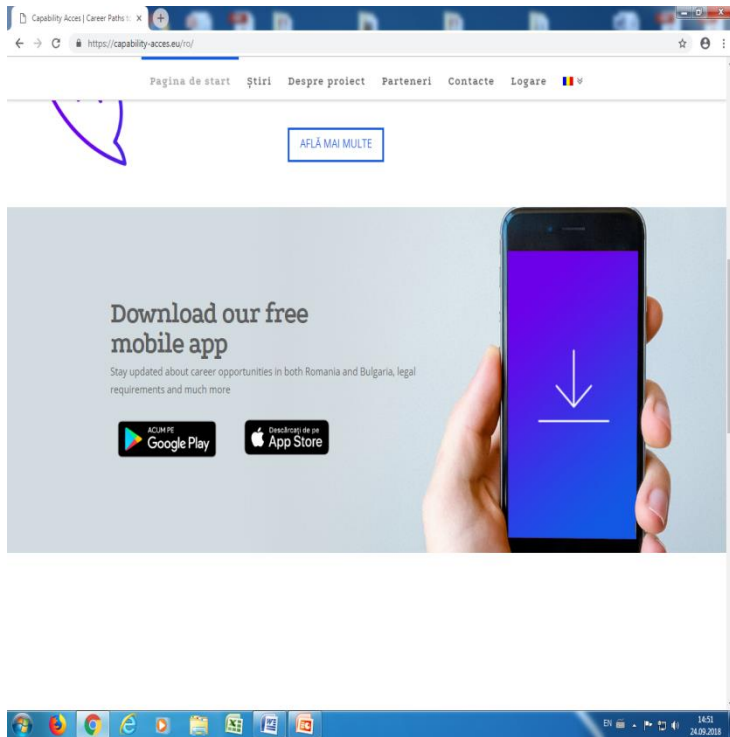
Capability Acces | Career Paths t ×

https://capability-acces.eu/ro/

Pagina de start Știri Despre proiect Parteneri Contacte Logare

AFLĂ MAI MULTE

Download our free mobile app

Stay updated about career opportunities in both Romania and Bulgaria, legal requirements and much more

ACUM PE Google Play

Descărcați de pe App Store

EN 14:51 24.09.2018